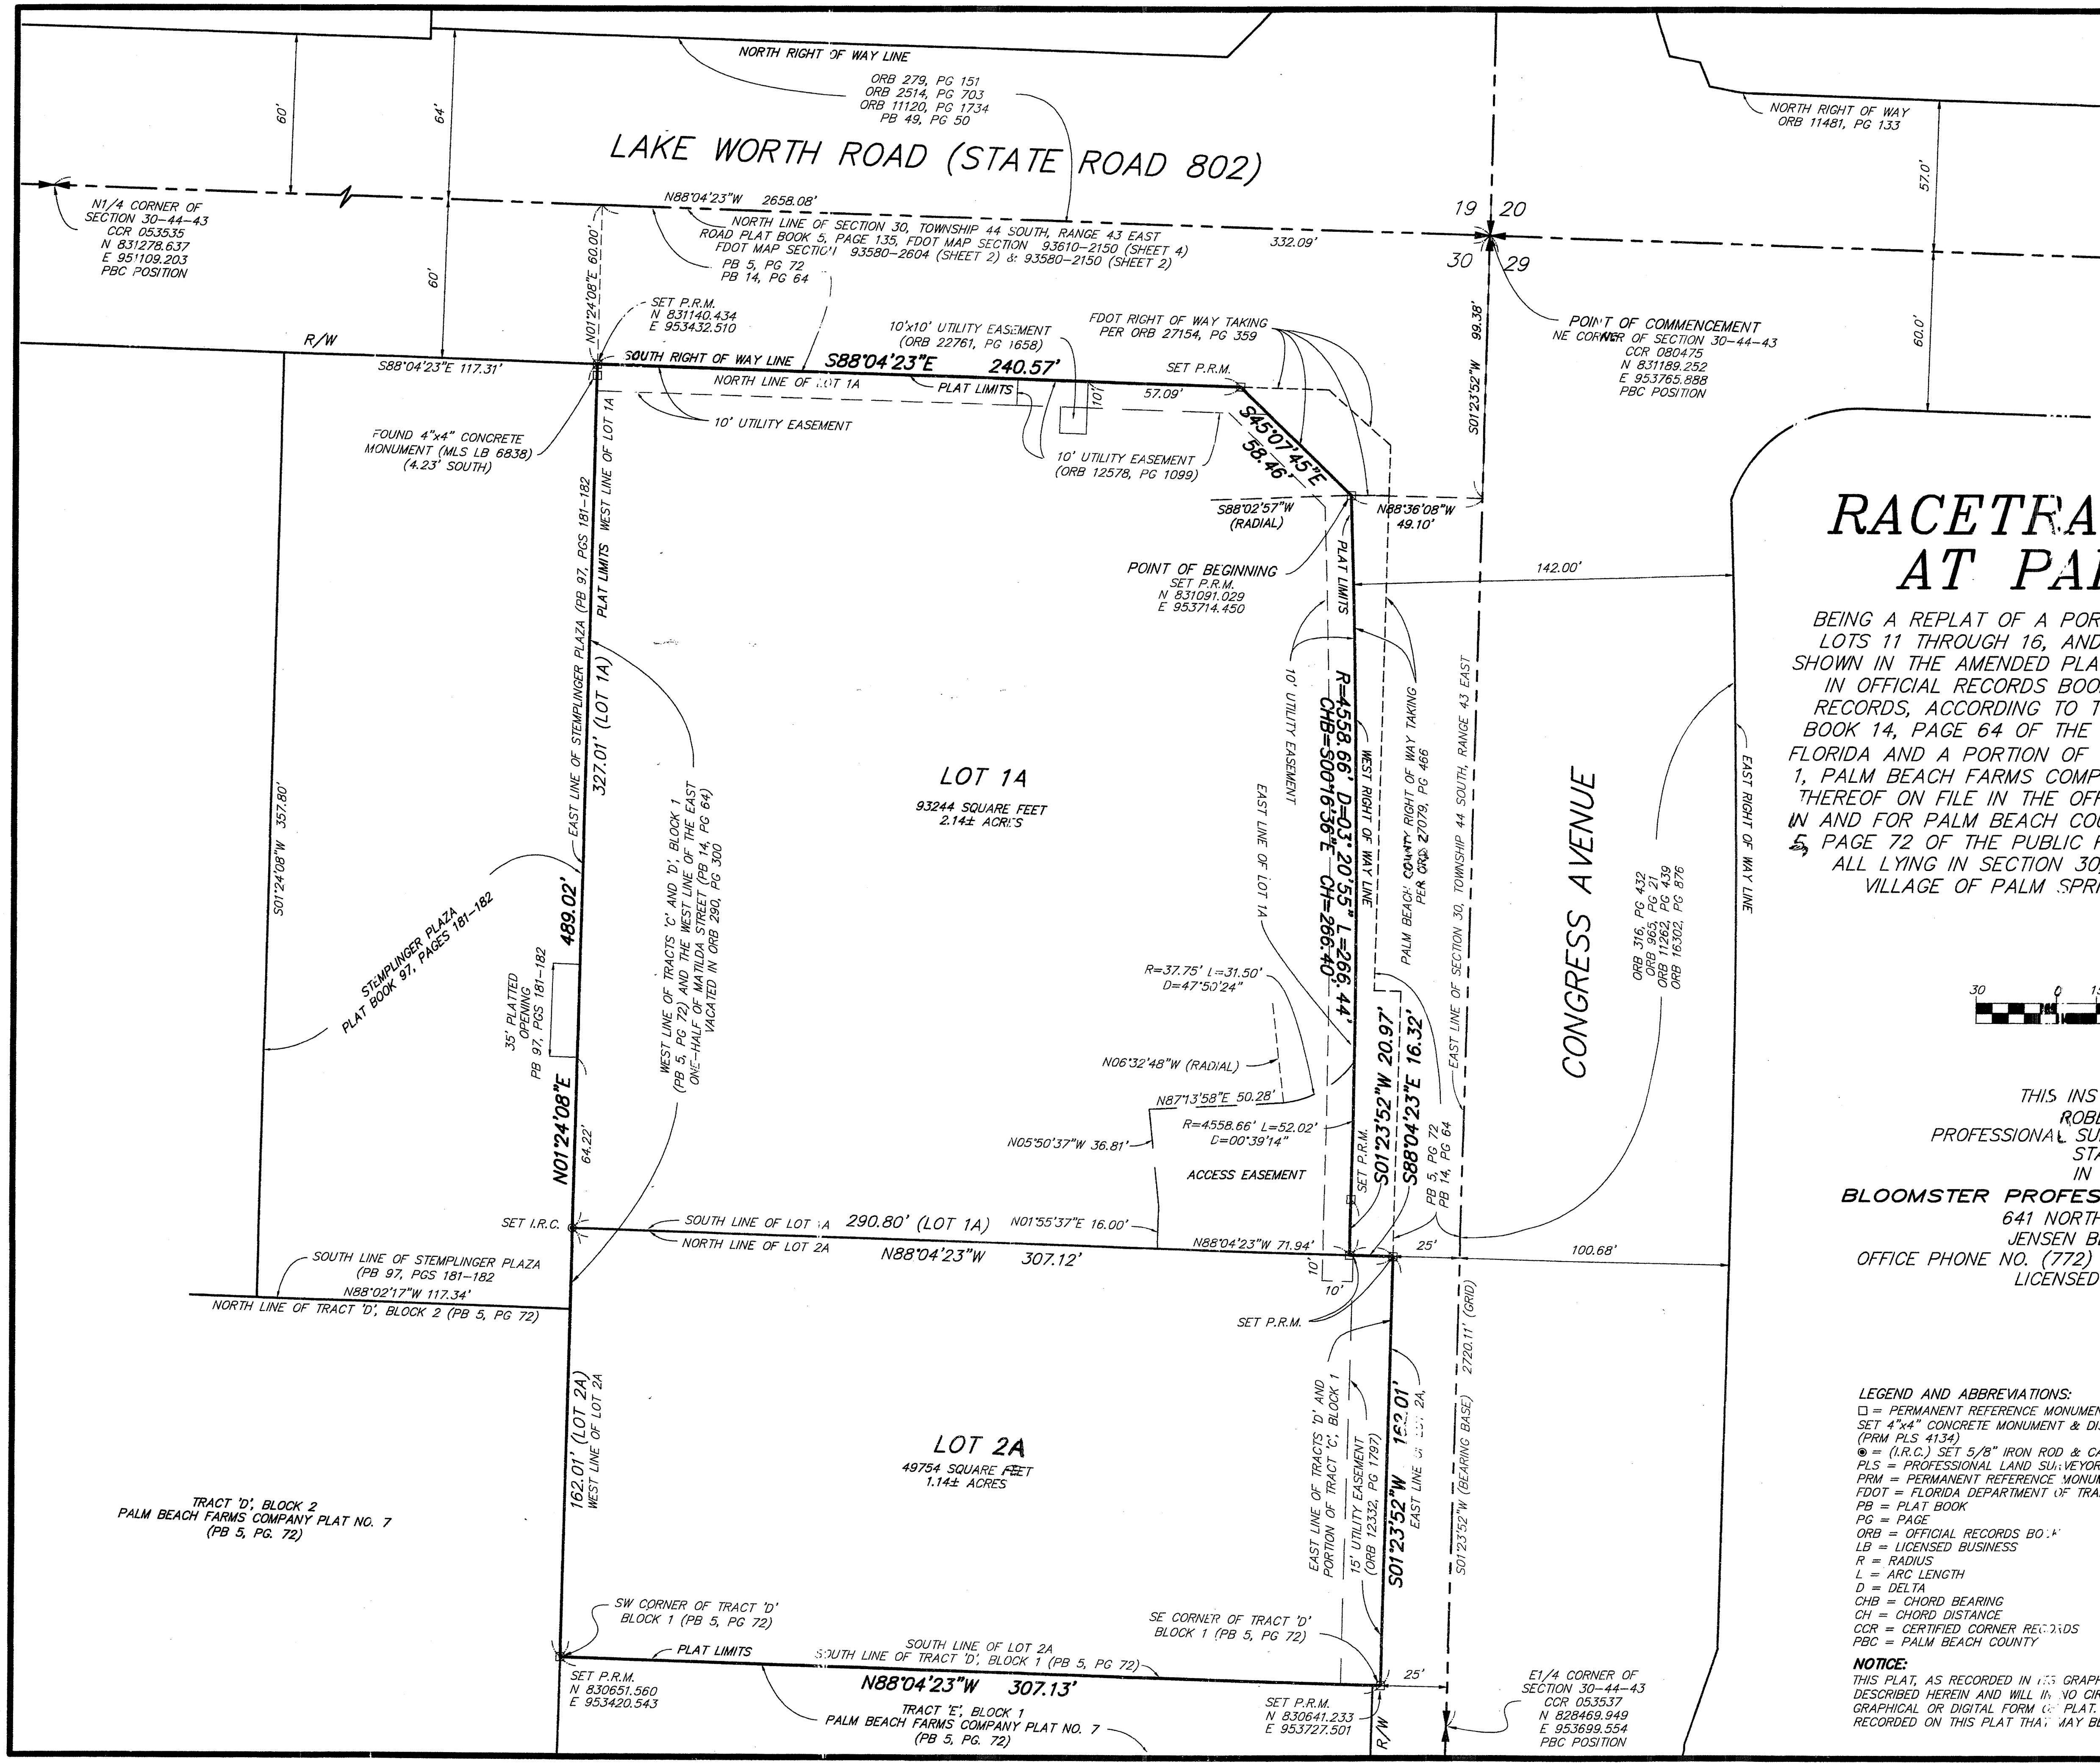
NORTH RIGHT OF WAY LINE

ORB 279, PG 151
ORB 2514, PG 703
ORB 11120, PG 1734
PB 49, PG 50

60'

64'

LAKE WORTH ROAD (STATE ROAD 802)

NORTH RIGHT OF WAY
ORB 11481, PG 133

57.0'

N1/4 CORNER OF SECTION 30-44-43
CCR 053535
N 831278.637
E 951109.203
PBC POSITION

N88°04'23"W 2658.08'

NORTH LINE OF SECTION 30, TOWNSHIP 44 SOUTH, RANGE 43 EAST
ROAD PLAT BOOK 5, PAGE 135, FDOT MAP SECTION 93610-2150 (SHEET 4)
FDOT MAP SECTION 93580-2604 (SHEET 2) & 93580-2150 (SHEET 2)
PB 5, PG 72
PB 14, PG 64

332.09'

19 20
30 29

60'

N01°24'08"E 60.00'

SET P.R.M.
N 831140.434
E 953432.510

R/W

S88°04'23"E 117.31'

SOUTH RIGHT OF WAY LINE

S88°04'23"E 240.57'

NORTH LINE OF LOT 1A

PLAT LIMITS

10'x10' UTILITY EASEMENT
(ORB 22761, PG 1658)

FDOT RIGHT OF WAY TAKING
PER ORB 27154, PG 359

SET P.R.M.

57.09'

10'

S01°23'52"W 99.38'

POINT OF COMMENCEMENT
NE CORNER OF SECTION 30-44-43
CCR 080475
N 831189.252
E 953765.888
PBC POSITION

60.0'

10' UTILITY EASEMENT

FOUND 4"x4" CONCRETE MONUMENT (MLS LB 6838)
(4.23' SOUTH)

10' UTILITY EASEMENT
(ORB 12578, PG 1099)

S45°07'45"E
58.46'

S88°02'57"W
(RADIAL)

N88°36'08"W
49.10'

POINT OF BEGINNING
SET P.R.M.
N 831091.029
E 953714.450

PLAT LIMITS

142.00'

RACETRA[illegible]
AT PA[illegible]

BEING A REPLAT OF A POR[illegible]
LOTS 11 THROUGH 16, AND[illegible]
SHOWN IN THE AMENDED PLA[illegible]
IN OFFICIAL RECORDS BOO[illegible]
RECORDS, ACCORDING TO T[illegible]
BOOK 14, PAGE 64 OF THE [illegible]
FLORIDA AND A PORTION OF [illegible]
1, PALM BEACH FARMS COMP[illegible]
THEREOF ON FILE IN THE OFF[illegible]
IN AND FOR PALM BEACH CO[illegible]
5, PAGE 72 OF THE PUBLIC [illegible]
ALL LYING IN SECTION 30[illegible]
VILLAGE OF PALM SPR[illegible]

EAST LINE OF STEMPLINGER PLAZA (PB 97, PGS 181-182)

PLAT LIMITS WEST LINE OF LOT 1A

327.01' (LOT 1A)

S01°24'08"W 357.80'

STEMPLINGER PLAZA
PLAT BOOK 97, PAGES 181-182

489.02'

N01°24'08"E

35' PLATTED OPENING
PB 97, PGS 181-182

WEST LINE OF TRACTS 'C' AND 'D', BLOCK 1
(PB 5, PG 72) AND THE WEST LINE OF THE EAST
ONE-HALF OF MATILDA STREET (PB 14, PG 64)
VACATED IN ORB 290, PG 300

LOT 1A
93244 SQUARE FEET
2.14± ACRES

10' UTILITY EASEMENT

EAST LINE OF LOT 1A

R=4558.66' D=03°20'55" L=266.44'
CHB=S00°16'36"E CH=266.40'

WEST RIGHT OF WAY LINE

PALM BEACH COUNTY RIGHT OF WAY TAKING
PER ORB 27079, PG 466

EAST LINE OF SECTION 30, TOWNSHIP 44 SOUTH, RANGE 43 EAST

CONGRESS AVENUE

ORB 316, PG 432
ORB 963, PG 21
ORB 11262, PG 139
ORB 16302, PG 876

EAST RIGHT OF WAY LINE

30 0 1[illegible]

R=37.75' L=31.50'
D=47°50'24"

N06°32'48"W (RADIAL)

N87°13'58"E 50.28'

R=4558.66' L=52.02'
D=00°39'14"

N05°50'37"W 36.81'

ACCESS EASEMENT

SET P.R.M.

S01°23'52"W 20.97'

S88°04'23"E 16.32'

PB 5, PG 72
PB 14, PG 64

THIS INS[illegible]
ROB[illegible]
PROFESSIONAL SU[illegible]
ST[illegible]
IN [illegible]
BLOOMSTER PROFES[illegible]
641 NORTH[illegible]
JENSEN B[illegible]
OFFICE PHONE NO. (772) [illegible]
LICENSED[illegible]

64.22'

SET I.R.C.

SOUTH LINE OF LOT 1A 290.80' (LOT 1A)

N01°55'37"E 16.00'

NORTH LINE OF LOT 2A

N88°04'23"W 307.12'

N88°04'23"W 71.94'

25'

100.68'

10'
10'

SOUTH LINE OF STEMPLINGER PLAZA
(PB 97, PGS 181-182)
N88°02'17"W 117.34'

NORTH LINE OF TRACT 'D', BLOCK 2 (PB 5, PG 72)

SET P.R.M.

S01°23'52"W 2720.11' (GRID)

LOT 2A
49754 SQUARE FEET
1.14± ACRES

162.01' (LOT 2A)
WEST LINE OF LOT 2A

EAST LINE OF TRACTS 'D' AND PORTION OF TRACT 'C', BLOCK 1

15' UTILITY EASEMENT
(ORB 12332, PG 1797)

S01°23'52"W 162.01'
EAST LINE OF LOT 2A

S01°23'52"W (BEARING BASE)

TRACT 'D', BLOCK 2
PALM BEACH FARMS COMPANY PLAT NO. 7
(PB 5, PG. 72)

LEGEND AND ABBREVIATIONS:
□ = PERMANENT REFERENCE MONUMEN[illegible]
SET 4"x4" CONCRETE MONUMENT & DI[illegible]
(PRM PLS 4134)
◉ = (I.R.C.) SET 5/8" IRON ROD & CA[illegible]
PLS = PROFESSIONAL LAND SURVEYOR
PRM = PERMANENT REFERENCE MONUM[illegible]
FDOT = FLORIDA DEPARTMENT OF TRA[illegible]
PB = PLAT BOOK
PG = PAGE
ORB = OFFICIAL RECORDS BOOK
LB = LICENSED BUSINESS
R = RADIUS
L = ARC LENGTH
D = DELTA
CHB = CHORD BEARING
CH = CHORD DISTANCE
CCR = CERTIFIED CORNER RECORDS
PBC = PALM BEACH COUNTY

NOTICE:
THIS PLAT, AS RECORDED IN ITS GRAPH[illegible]
DESCRIBED HEREIN AND WILL IN NO CIR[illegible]
GRAPHICAL OR DIGITAL FORM OF PLAT. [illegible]
RECORDED ON THIS PLAT THAT MAY B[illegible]

SW CORNER OF TRACT 'D'
BLOCK 1 (PB 5, PG 72)

SE CORNER OF TRACT 'D'
BLOCK 1 (PB 5, PG 72)

PLAT LIMITS

SOUTH LINE OF LOT 2A
SOUTH LINE OF TRACT 'D', BLOCK 1 (PB 5, PG 72)

N88°04'23"W 307.13'

25'

SET P.R.M.
N 830651.560
E 953420.543

TRACT 'E', BLOCK 1
PALM BEACH FARMS COMPANY PLAT NO. 7
(PB 5, PG. 72)

SET P.R.M.
N 830641.233
E 953727.501

R/W

E1/4 CORNER OF SECTION 30-44-43
CCR 053537
N 828469.949
E 953699.554
PBC POSITION